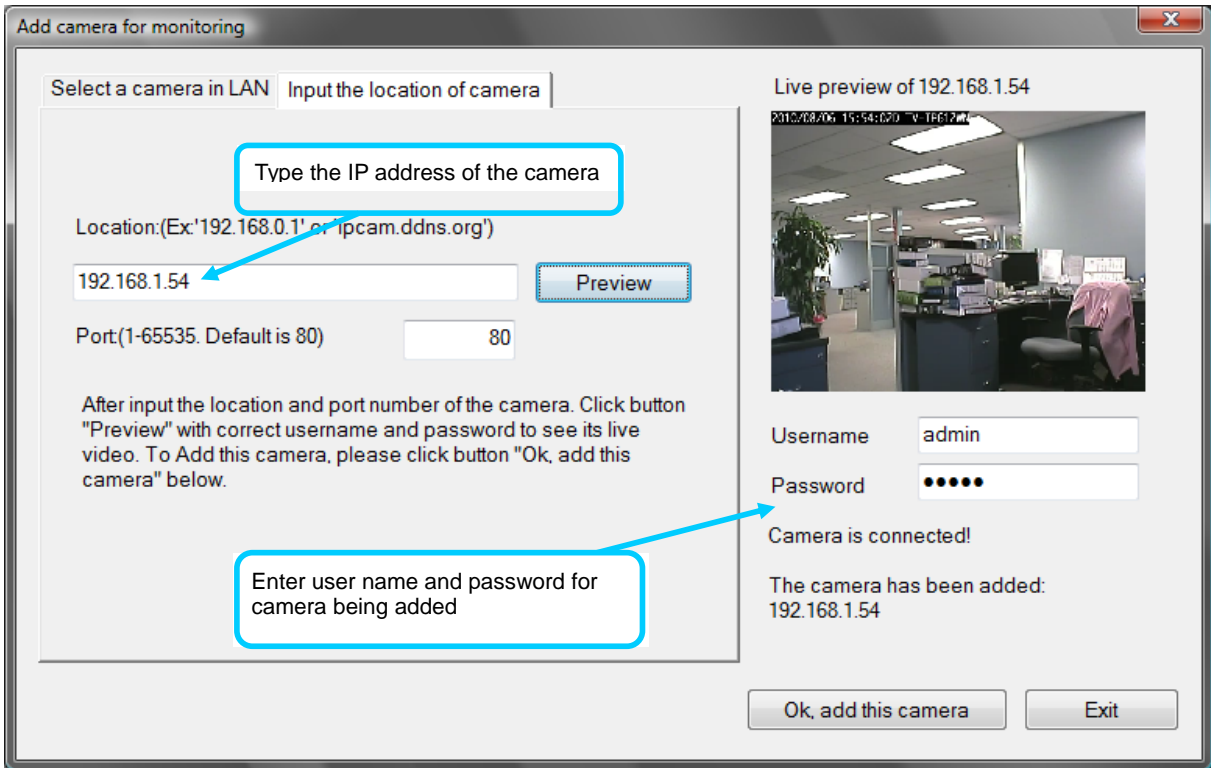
Add camera for monitoring

X

Select a camera in LAN

Input the location of camera

Type the IP address of the camera

Location:(Ex:'192.168.0.1' or 'ipcam.ddns.org')

192.168.1.54

Preview

Port:(1-65535. Default is 80)

80

After input the location and port number of the camera. Click button "Preview" with correct username and password to see its live video. To Add this camera, please click button "Ok, add this camera" below.

Enter user name and password for camera being added

Live preview of 192.168.1.54

2010/08/06 15:54:02 TV-IP612W

Username

admin

Password

●●●●●

Camera is connected!

The camera has been added: 192.168.1.54

Ok, add this camera

Exit